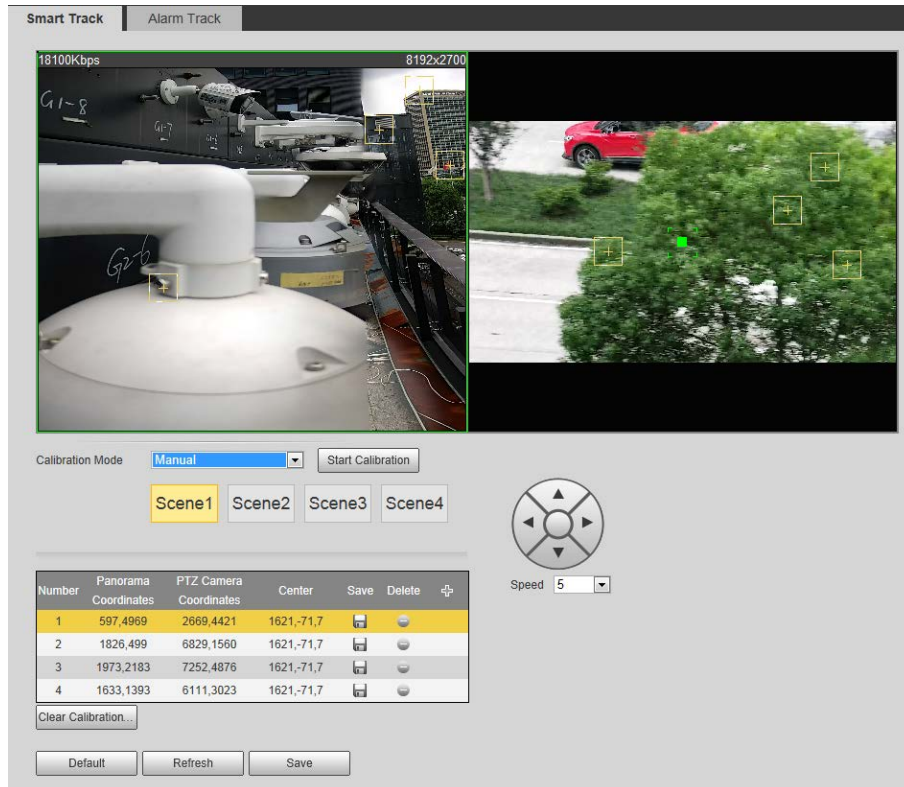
Smart Track | Alarm Track

18100Kbps 8192x2700

G1-8
G1-7
G2-6

Calibration Mode Manual Start Calibration

Scene1 Scene2 Scene3 Scene4

| Number | Panorama Coordinates | PTZ Camera Coordinates | Center | Save | Delete |
|---|---|---|---|---|---|
| 1 | 597,4969 | 2669,4421 | 1621,-71,7 | | |
| 2 | 1826,499 | 6829,1560 | 1621,-71,7 | | |
| 3 | 1973,2183 | 7252,4876 | 1621,-71,7 | | |
| 4 | 1633,1393 | 6111,3023 | 1621,-71,7 | | |

Clear Calibration...

Speed 5

Default Refresh Save